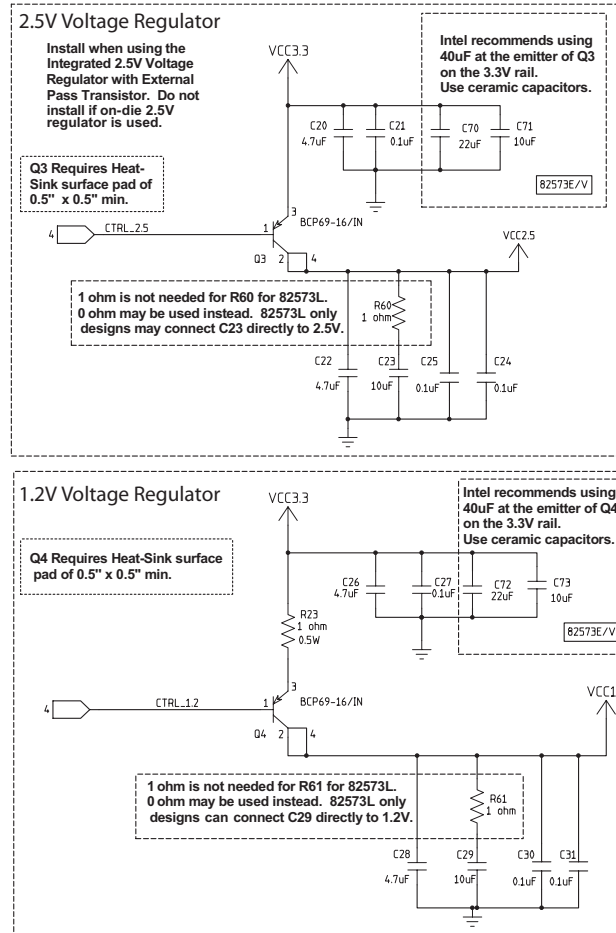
2.5V Voltage Regulator

Install when using the Integrated 2.5V Voltage Regulator with External Pass Transistor. Do not install if on-die 2.5V regulator is used.

VCC3.3

Intel recommends using 40uF at the emitter of Q3 on the 3.3V rail. Use ceramic capacitors.

C20 4.7uF
C21 0.1uF
C70 22uF
C71 10uF

82573E/V

Q3 Requires Heat-Sink surface pad of 0.5" x 0.5" min.

4
CTRL_2.5
1
3
BCP69-16/IN
Q3
2
4
VCC2.5

1 ohm is not needed for R60 for 82573L. 0 ohm may be used instead. 82573L only designs may connect C23 directly to 2.5V.

R60 1 ohm

C22 4.7uF
C23 10uF
C25 0.1uF
C24 0.1uF

1.2V Voltage Regulator

VCC3.3

Intel recommends using 40uF at the emitter of Q4 on the 3.3V rail. Use ceramic capacitors.

Q4 Requires Heat-Sink surface pad of 0.5" x 0.5" min.

C26 4.7uF
C27 0.1uF
C72 22uF
C73 10uF

82573E/V

R23 1 ohm 0.5W

4
CTRL_1.2
1
3
BCP69-16/IN
Q4
2
4
VCC1

1 ohm is not needed for R61 for 82573L. 0 ohm may be used instead. 82573L only designs can connect C29 directly to 1.2V.

R61 1 ohm

C28 4.7uF
C29 10uF
C30 0.1uF
C31 0.1uF